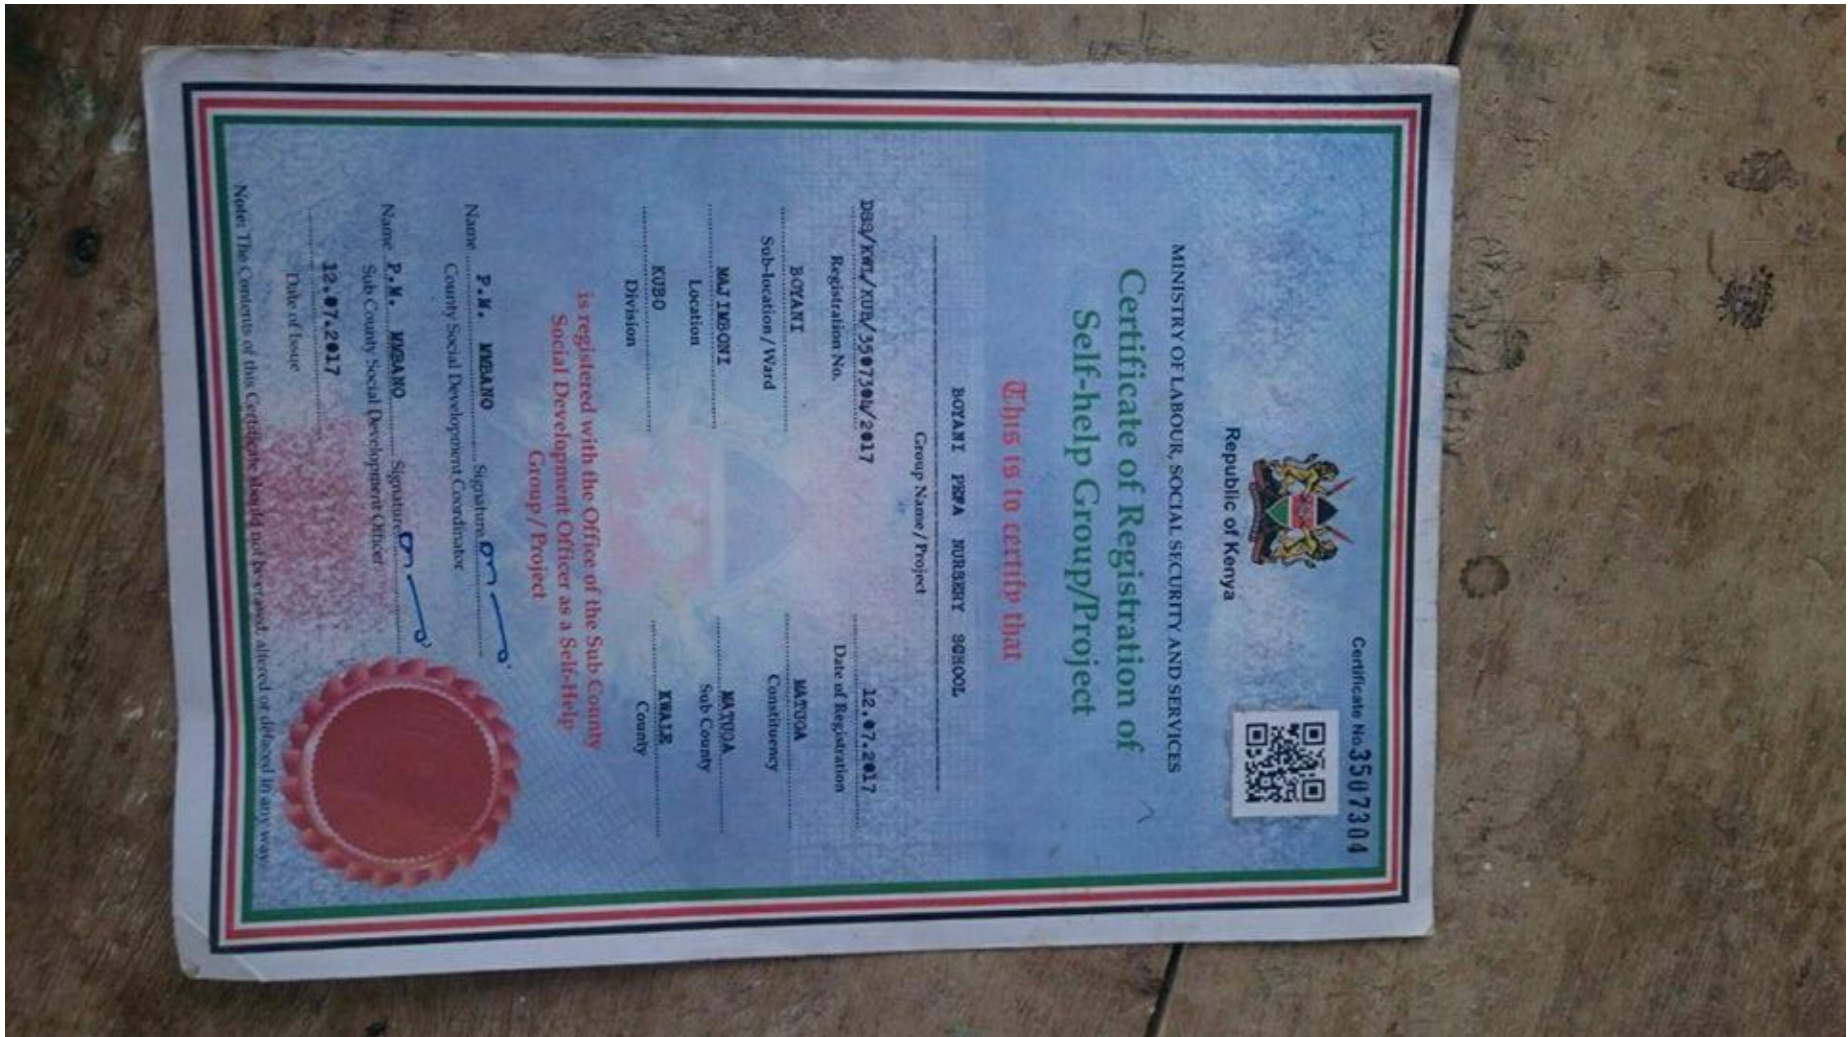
Republic of Kenya

Certificate No. 3507304

MINISTRY OF LABOUR, SOCIAL SECURITY AND SERVICES

Certificate of Registration of Self-help Group/Project

This is to certify that

BOYANI PEPA NURSERY SCHOOL
Group Name / Project

DSS/KWL/KUB/3507304/2017
Registration No.

12.07.2017
Date of Registration

BOYANI
Sub-location / Ward

MATUGA
Constituency

MAJIMBONI
Location

MATUGA
Sub County

KUBO
Division

KWALE
County

is registered with the Office of the Sub County Social Development Officer as a Self-Help Group / Project

Name P.M. MWBANO Signature
County Social Development Coordinator

Name P.M. MWBANO Signature
Sub County Social Development Officer

12.07.2017
Date of Issue

Note: The Contents of this Certificate should not be erased, altered or defaced in any way.